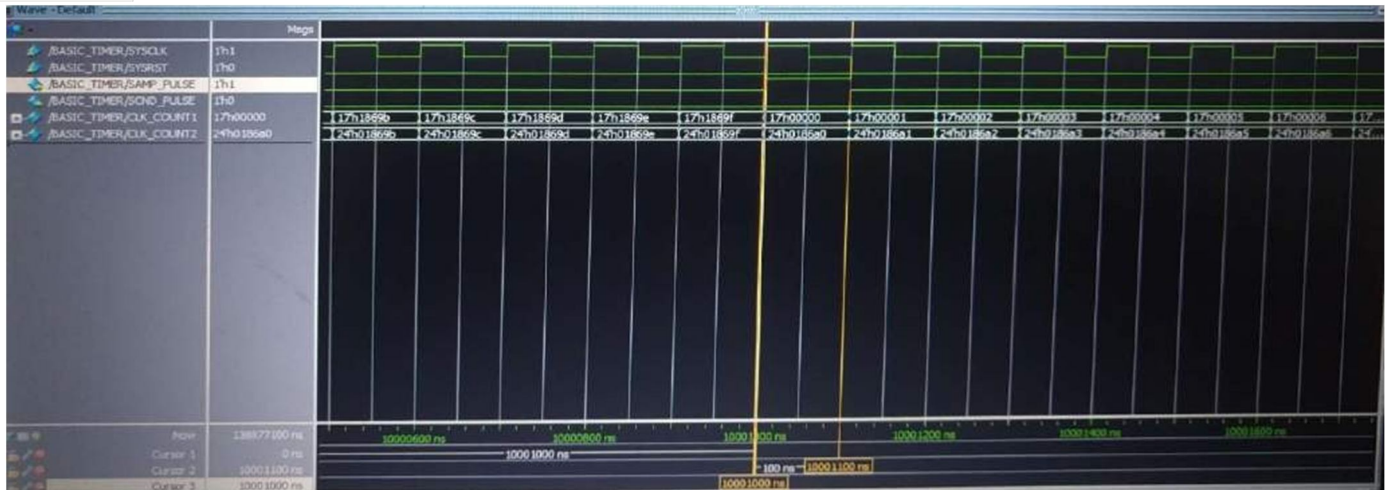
Wave - Default

Msgs

/BASIC_TIMER/SYSCLK 1'h1
/BASIC_TIMER/SYSRST 1'h0
/BASIC_TIMER/SAMP_PULSE 1'h1
/BASIC_TIMER/SCND_PULSE 1'h0
/BASIC_TIMER/CLK_COUNT1 17'h00000
/BASIC_TIMER/CLK_COUNT2 24'h0186a0

17'h1869b 17'h1869c 17'h1869d 17'h1869e 17'h1869f 17'h00000 17'h00001 17'h00002 17'h00003 17'h00004 17'h00005 17'h00006 17'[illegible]

24'h01869b 24'h01869c 24'h01869d 24'h01869e 24'h01869f 24'h0186a0 24'h0186a1 24'h0186a2 24'h0186a3 24'h0186a4 24'h0186a5 24'h0186a6 24'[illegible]

Now 138977100 ns
Cursor 1 0 ns
Cursor 2 10001100 ns
Cursor 3 10001000 ns

10000600 ns 10000800 ns 10001000 ns 10001200 ns 10001400 ns 10001600 ns

10001000 ns
100 ns 10001100 ns
10001000 ns